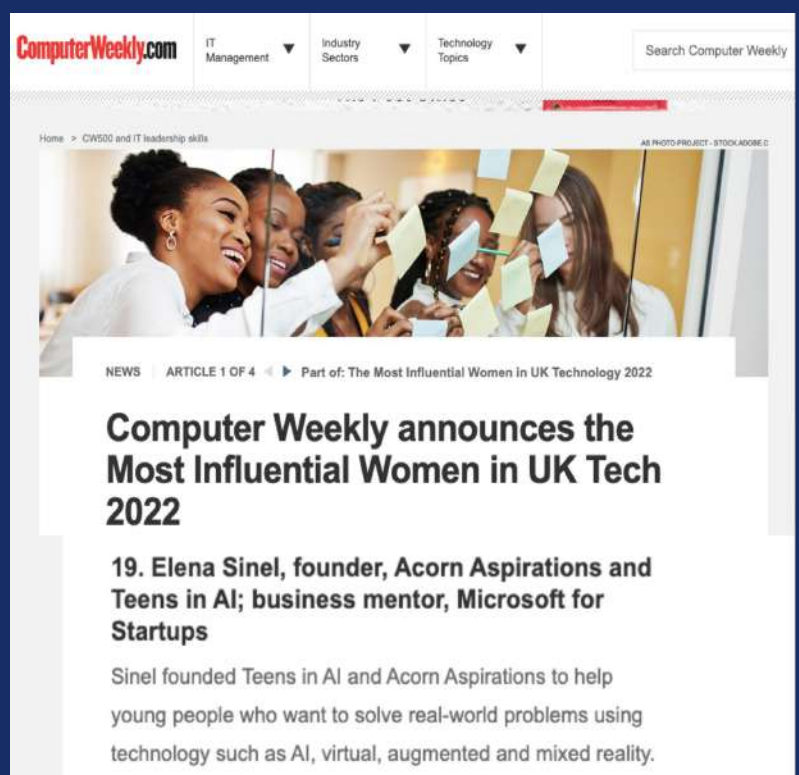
ComputerWeekly.com IT Management Industry Sectors Technology Topics Search Computer Weekly

Home > CW500 and IT leadership skills

AB PHOTO PROJECT - STOCK.ADOBE.C

NEWS ARTICLE 1 OF 4 Part of: The Most Influential Women in UK Technology 2022

Computer Weekly announces the Most Influential Women in UK Tech 2022

19. Elena Sinel, founder, Acorn Aspirations and Teens in AI; business mentor, Microsoft for Startups

Sinel founded Teens in AI and Acorn Aspirations to help young people who want to solve real-world problems using technology such as AI, virtual, augmented and mixed reality.